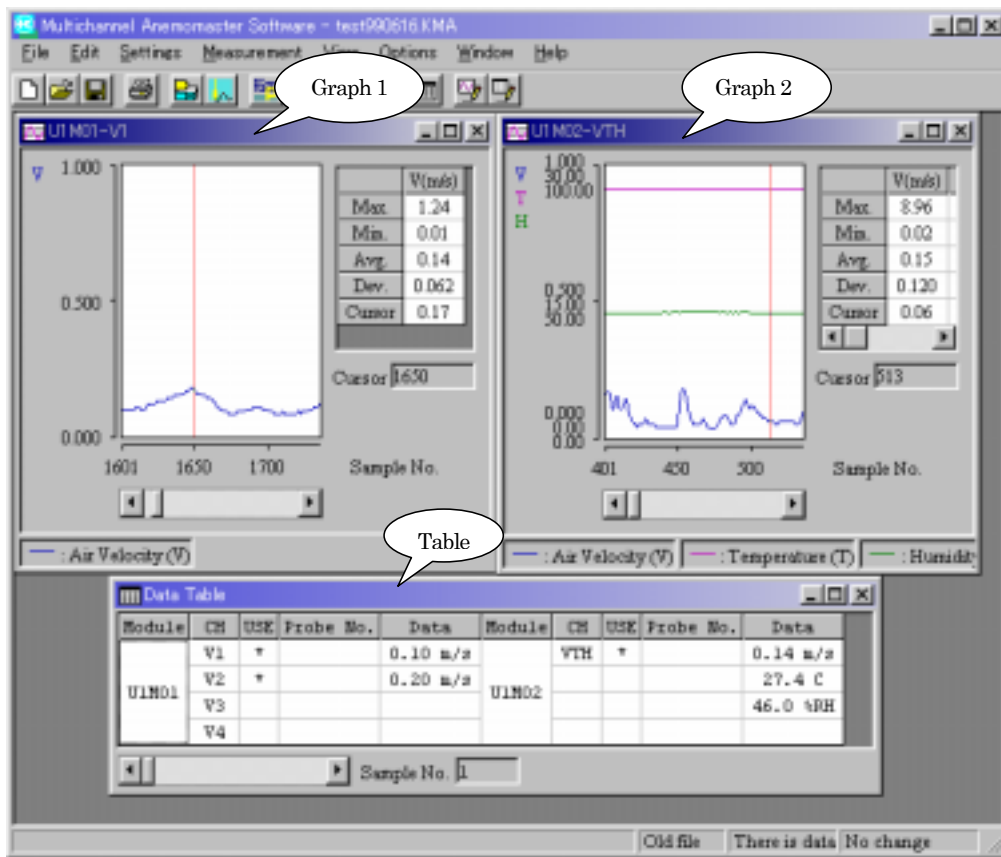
Multichannel Anemomaster Software - test990616.KMA

File Edit Settings Measurement View Options Window Help

Graph 1

Graph 2

U1M01-V1

V 1.000

0.500

0.000

1601 1650 1700

Sample No.

| | V(m/s) |
|---|---|
| Max. | 1.24 |
| Min. | 0.01 |
| Avg. | 0.14 |
| Dev. | 0.062 |
| Cursor | 0.17 |

Cursor 1650

— : Air Velocity (V)

U1M02-VTH

V T H

1.000 30.00 100.00

0.500 15.00 50.00

0.000 0.00 0.00

401 450 500

Sample No.

| | V(m/s) |
|---|---|
| Max. | 8.96 |
| Min. | 0.02 |
| Avg. | 0.15 |
| Dev. | 0.120 |
| Cursor | 0.06 |

Cursor 513

— : Air Velocity (V) — : Temperature (T) — : Humidity

Table

Data Table

| Module | CH | USE | Probe No. | Data | Module | CH | USE | Probe No. | Data |
|---|---|---|---|---|---|---|---|---|---|
| U1M01 | V1 | * | | 0.10 m/s | U1M02 | VTH | * | | 0.14 m/s |
| | V2 | * | | 0.20 m/s | | | | | 27.4 C |
| | V3 | | | | | | | | 46.0 %RH |
| | V4 | | | | | | | | |

Sample No. 1

Old file There is data No change